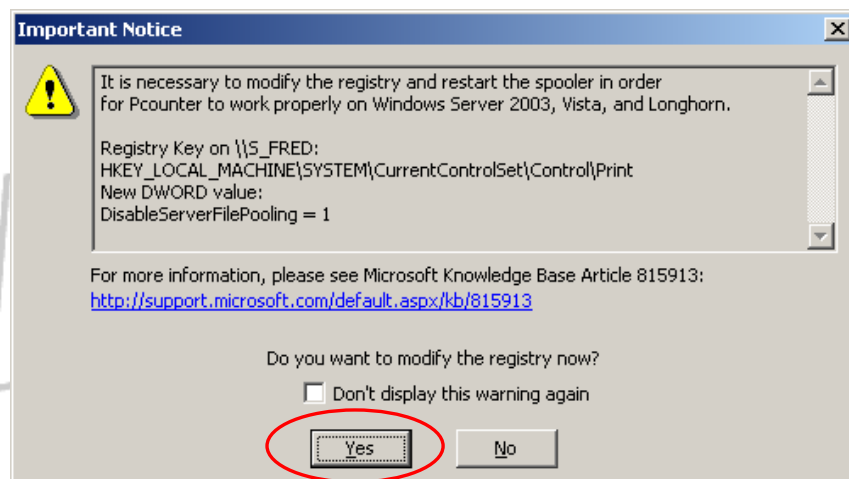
Important Notice

It is necessary to modify the registry and restart the spooler in order for Pcounter to work properly on Windows Server 2003, Vista, and Longhorn.

Registry Key on \\S_FRED:
HKEY_LOCAL_MACHINE\SYSTEM\CurrentControlSet\Control\Print
New DWORD value:
DisableServerFilePooling = 1

For more information, please see Microsoft Knowledge Base Article 815913:
http://support.microsoft.com/default.aspx/kb/815913

Do you want to modify the registry now?

Don't display this warning again

Yes

No